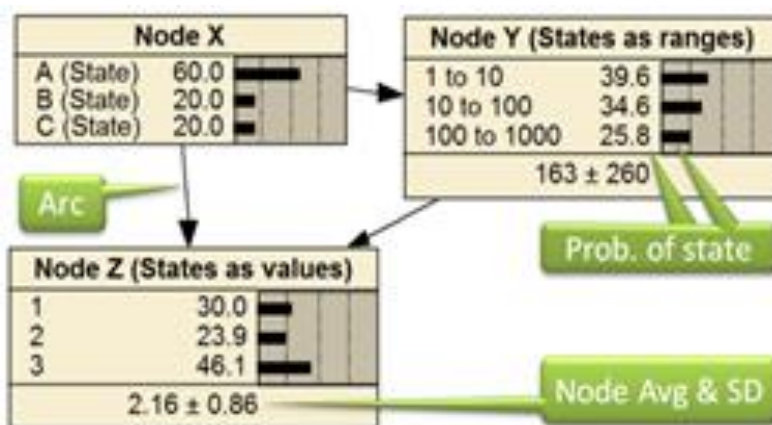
Node X
A (State) 60.0
B (State) 20.0
C (State) 20.0

Node Y (States as ranges)
1 to 10 39.6
10 to 100 34.6
100 to 1000 25.8
163 ± 260

Arc

Prob. of state

Node Z (States as values)
1 30.0
2 23.9
3 46.1
2.16 ± 0.86

Node Avg & SD